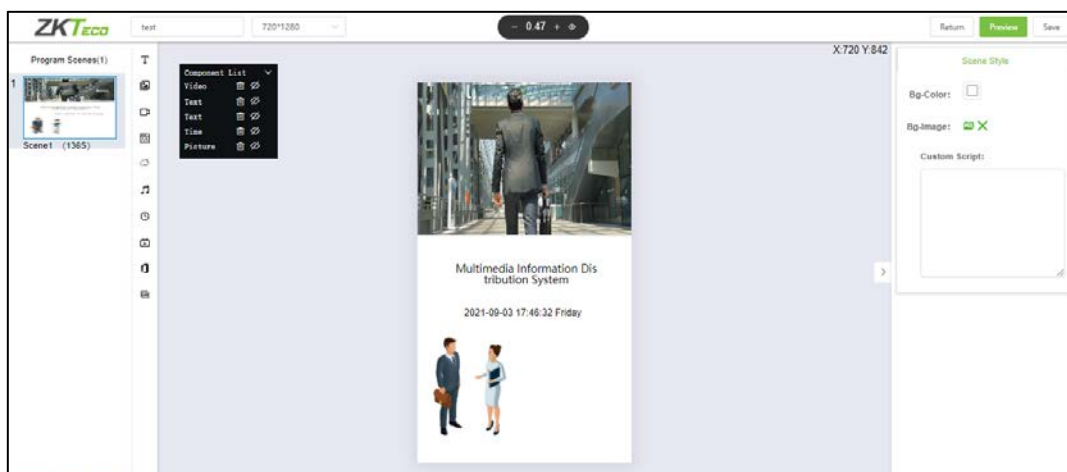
ZKTeco test 720*1280

− 0.47 +

Return Preview Save

Program Scenes(1)

1

Scene1 (1365)

Component List
Video
Text
Text
Time
Picture

X:720 Y:842

Multimedia Information Dis tribution System

2021-09-03 17:46:32 Friday

Scene Style

Bg-Color:

Bg-Image:

Custom Script: